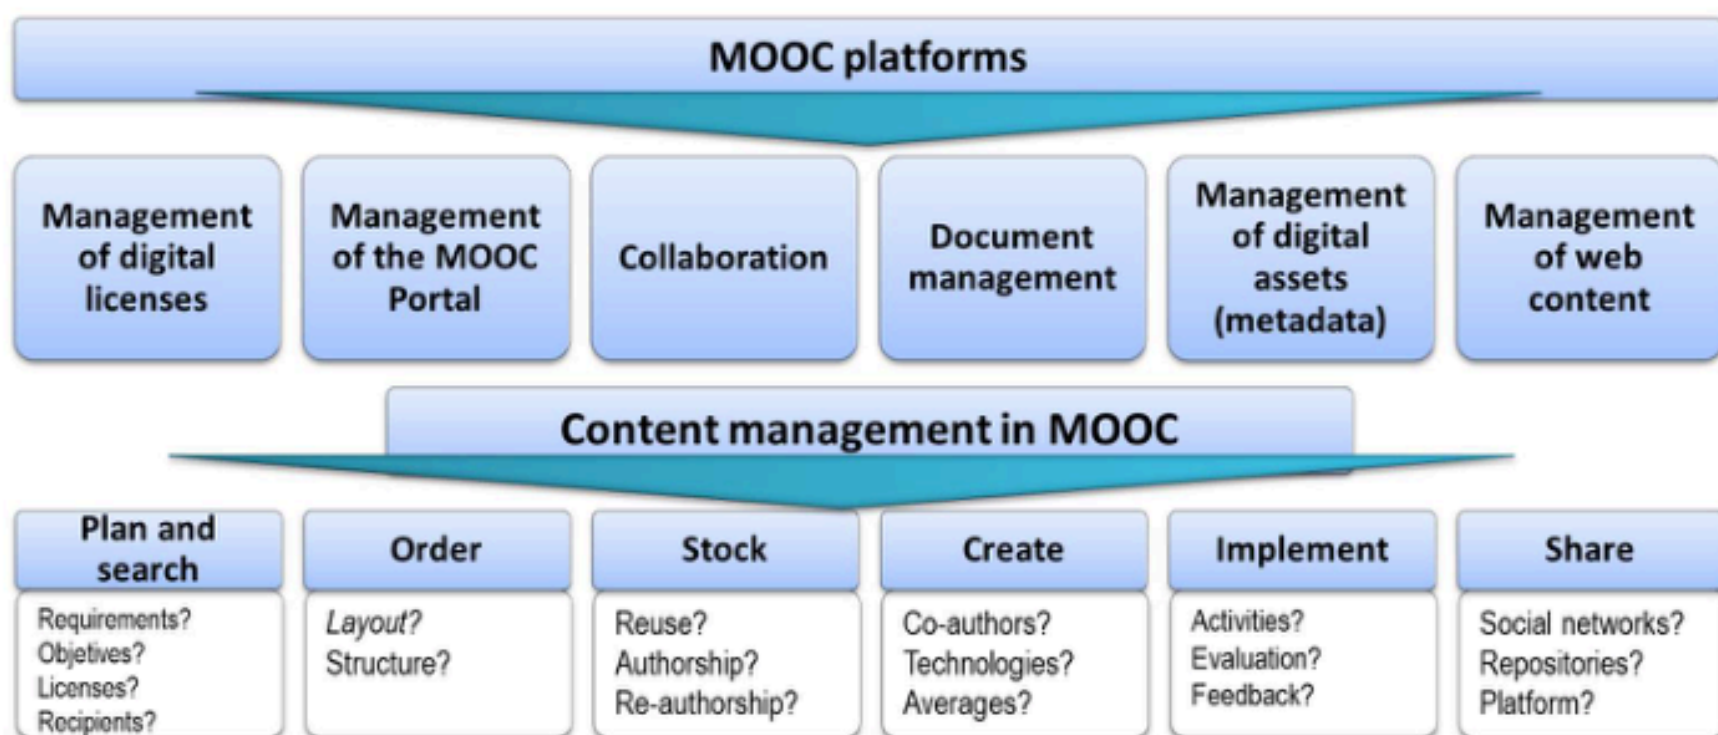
MOOC platforms

Management of digital licenses

Management of the MOOC Portal

Collaboration

Document management

Management of digital assets (metadata)

Management of web content

Content management in MOOC

| Plan and search | Order | Stock | Create | Implement | Share |
|---|---|---|---|---|---|
| Requirements? Objetives? Licenses? Recipients? | *Layout?* Structure? | Reuse? Authorship? Re-authorship? | Co-authors? Technologies? Averages? | Activities? Evaluation? Feedback? | Social networks? Repositories? Platform? |